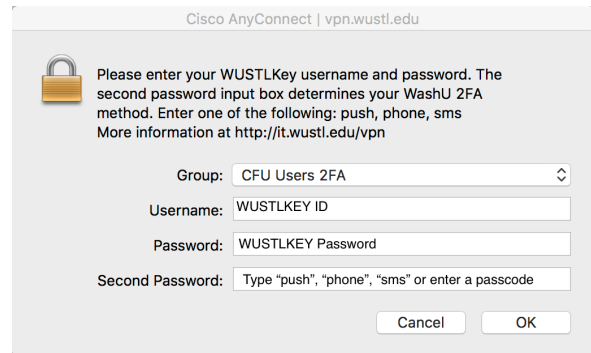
Cisco AnyConnect | vpn.wustl.edu

Please enter your WUSTLKey username and password. The second password input box determines your WashU 2FA method. Enter one of the following: push, phone, sms
More information at http://it.wustl.edu/vpn

Group: CFU Users 2FA

Username: WUSTLKEY ID

Password: WUSTLKEY Password

Second Password: Type "push", "phone", "sms" or enter a passcode

Cancel OK